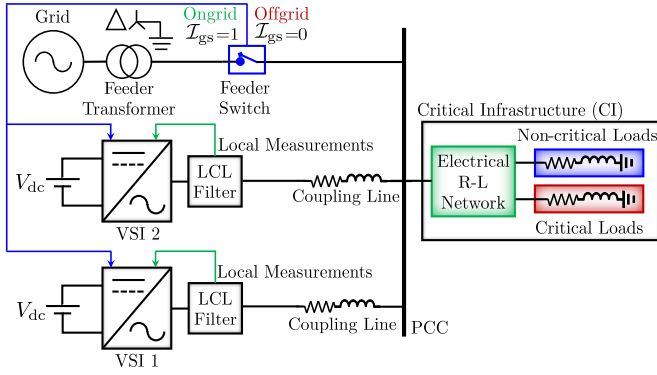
Grid

Feeder Transformer

Ongrid $\mathcal{I}_{\text{gs}}=1$

Offgrid $\mathcal{I}_{\text{gs}}=0$

Feeder Switch

Critical Infrastructure (CI)

Non-critical Loads

Local Measurements

$V_{\text{dc}}$

LCL Filter

Coupling Line

Electrical R-L Network

Critical Loads

VSI 2

Local Measurements

$V_{\text{dc}}$

LCL Filter

Coupling Line

PCC

VSI 1